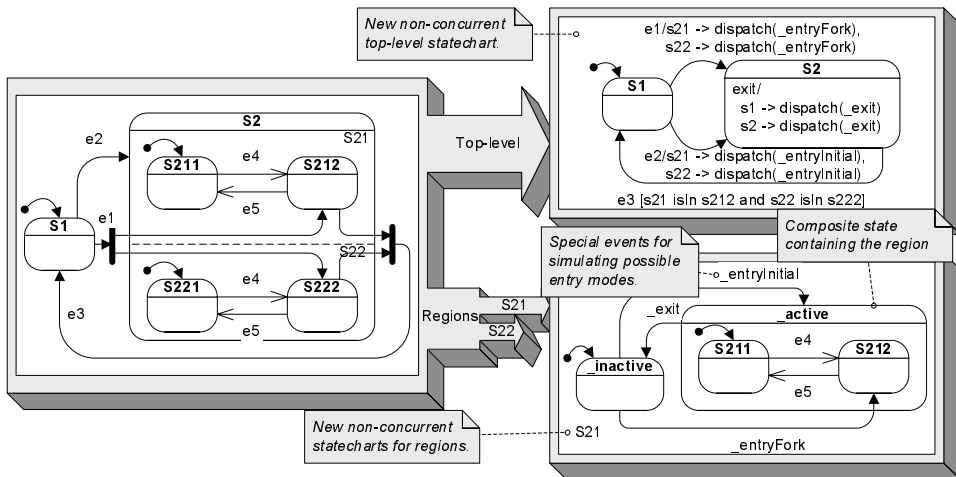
New non-concurrent top-level statechart.

e1/s21 -> dispatch(_entryFork), s22 -> dispatch(_entryFork)

S1

S2

exit/
s1 -> dispatch(_exit)
s2 -> dispatch(_exit)

e2/s21 -> dispatch(_entryInitial), s22 -> dispatch(_entryInitial)

e3 [s21 isIn s212 and s22 isIn s222]

S2

S21

e2

S211

e4

S212

e5

S1

e1

S22

S221

e4

S222

e3

e5

Top-level

Regions

S21

S22

Composite state containing the region

Special events for simulating possible entry modes.

_entryInitial

_exit

_active

_inactive

S211

e4

S212

e5

New non-concurrent statecharts for regions.

S21

_entryFork